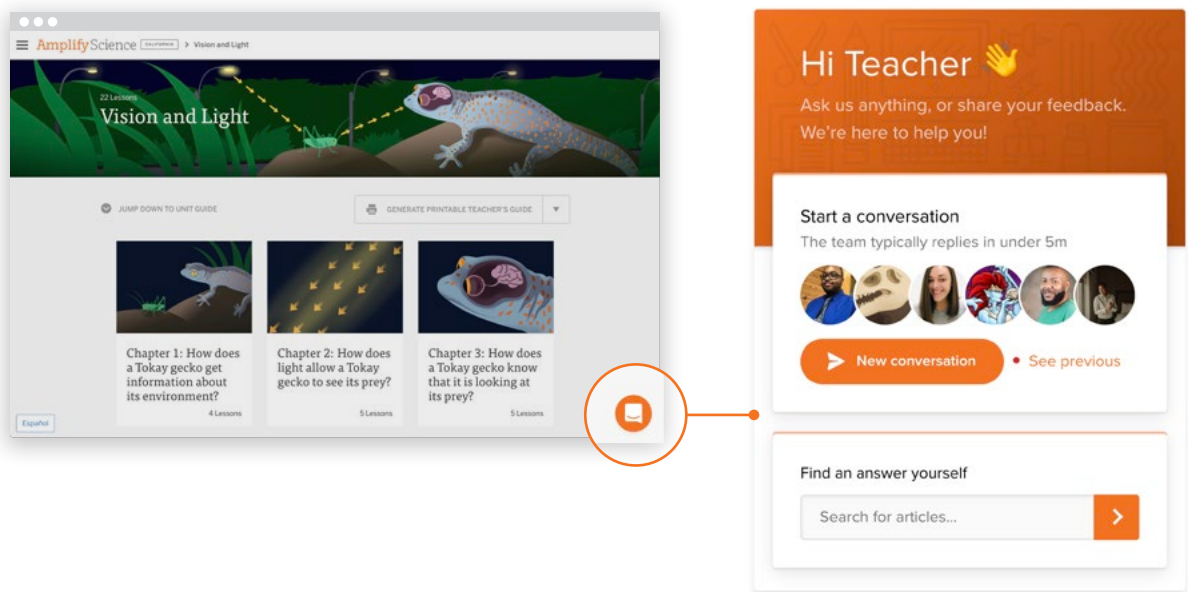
AmplifyScience CALIFORNIA > Vision and Light

22 Lessons
Vision and Light

JUMP DOWN TO UNIT GUIDE

GENERATE PRINTABLE TEACHER'S GUIDE

Chapter 1: How does a Tokay gecko get information about its environment?
4 Lessons

Chapter 2: How does light allow a Tokay gecko to see its prey?
5 Lessons

Chapter 3: How does a Tokay gecko know that it is looking at its prey?
5 Lessons

Español

Hi Teacher 👋
Ask us anything, or share your feedback. We're here to help you!

Start a conversation
The team typically replies in under 5m

New conversation

See previous

Find an answer yourself

Search for articles...